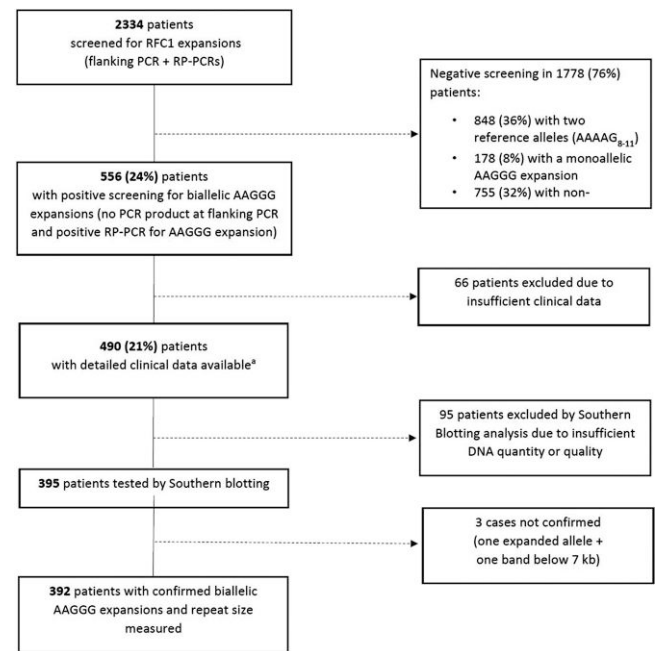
**2334** patients
screened for RFC1 expansions
(flanking PCR + RP-PCRs)

Negative screening in 1778 (76%) patients:

- 848 (36%) with two reference alleles (AAAAG$_{8\text{-}11}$)
- 178 (8%) with a monoallelic AAGGG expansion
- 755 (32%) with non-

**556 (24%)** patients
with positive screening for biallelic AAGGG expansions (no PCR product at flanking PCR and positive RP-PCR for AAGGG expansion)

66 patients excluded due to insufficient clinical data

**490 (21%)** patients
with detailed clinical data available$^{a}$

95 patients excluded by Southern Blotting analysis due to insufficient DNA quantity or quality

**395** patients tested by Southern blotting

3 cases not confirmed
(one expanded allele + one band below 7 kb)

**392** patients with confirmed biallelic AAGGG expansions and repeat size measured